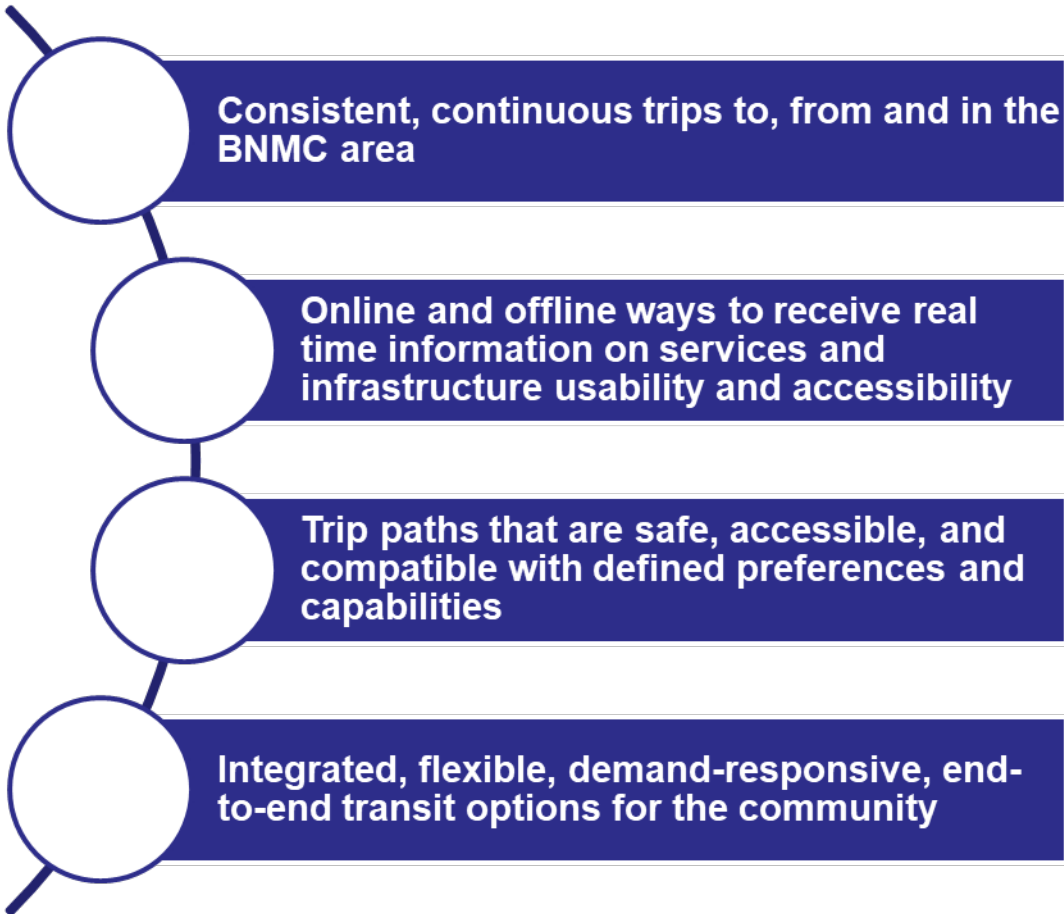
Consistent, continuous trips to, from and in the BNMC area

Online and offline ways to receive real time information on services and infrastructure usability and accessibility

Trip paths that are safe, accessible, and compatible with defined preferences and capabilities

Integrated, flexible, demand-responsive, end-to-end transit options for the community